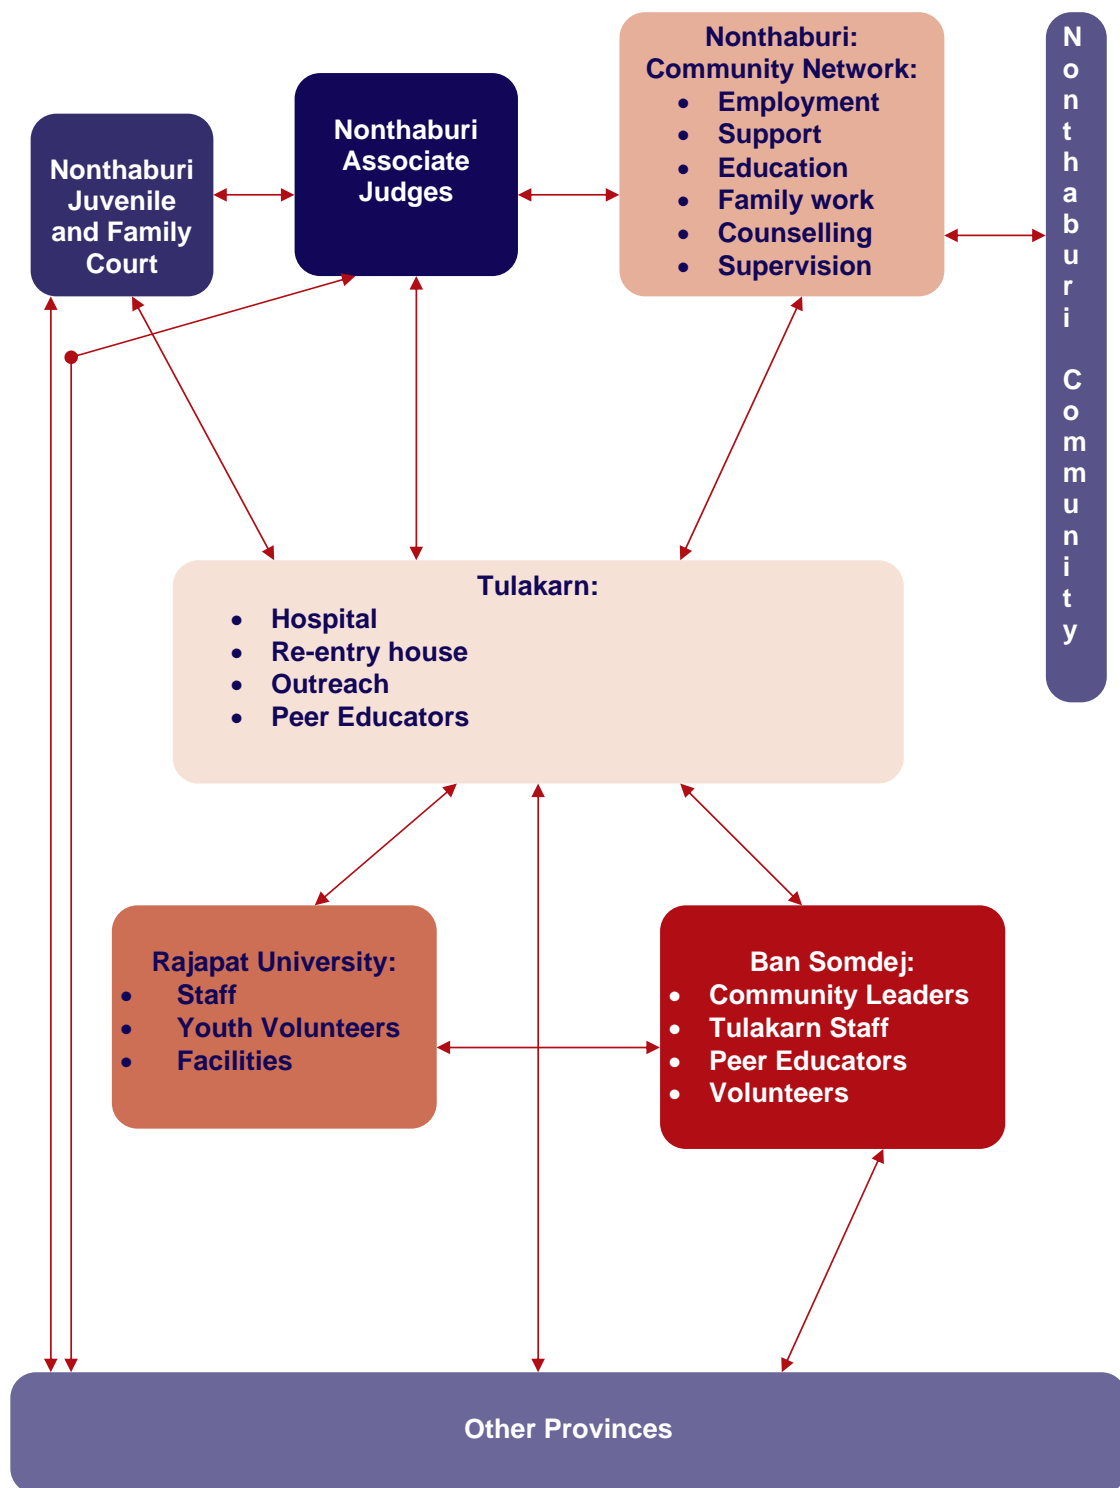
Nonthaburi Juvenile and Family Court

Nonthaburi Associate Judges

Nonthaburi: Community Network:
- Employment
- Support
- Education
- Family work
- Counselling
- Supervision

Nonthaburi Community

Tulakarn:
- Hospital
- Re-entry house
- Outreach
- Peer Educators

Rajapat University:
- Staff
- Youth Volunteers
- Facilities

Ban Somdej:
- Community Leaders
- Tulakarn Staff
- Peer Educators
- Volunteers

Other Provinces